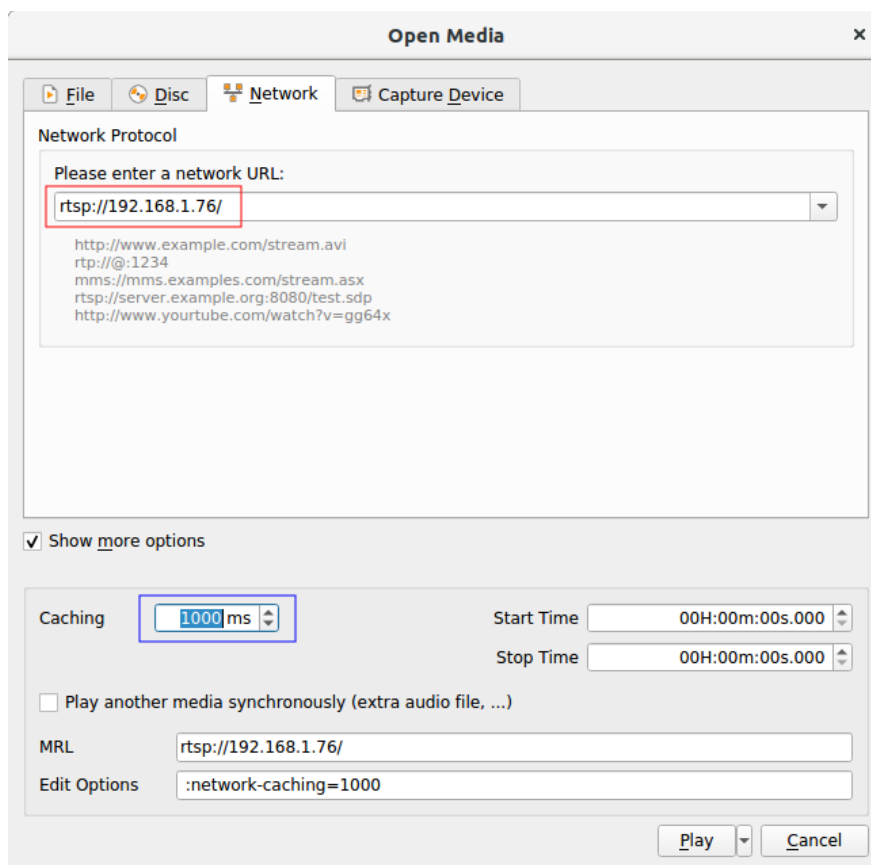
Open Media ×

File Disc Network Capture Device

Network Protocol

Please enter a network URL:

rtsp://192.168.1.76/

http://www.example.com/stream.avi
rtp://@:1234
mms://mms.examples.com/stream.asx
rtsp://server.example.org:8080/test.sdp
http://www.yourtube.com/watch?v=gg64x

Show more options

Caching 1000 ms

Start Time 00H:00m:00s.000

Stop Time 00H:00m:00s.000

Play another media synchronously (extra audio file, ...)

MRL rtsp://192.168.1.76/

Edit Options :network-caching=1000

Play Cancel